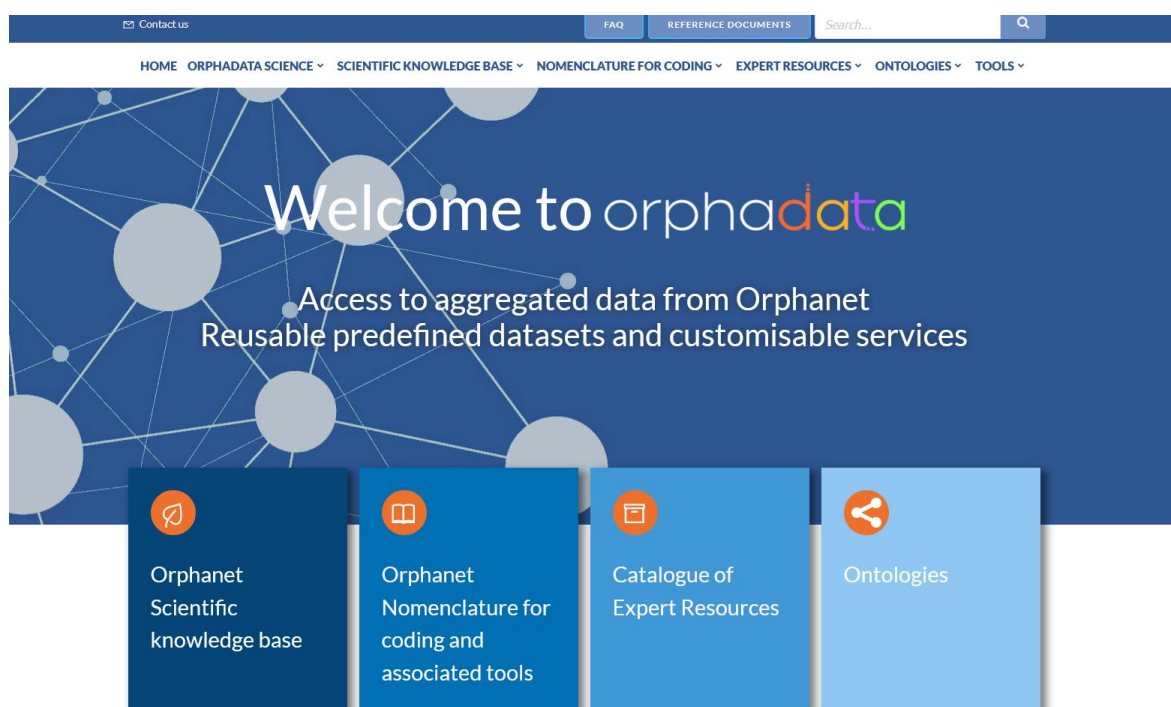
Contact us

FAQ REFERENCE DOCUMENTS Search...

HOME ORPHADATA SCIENCE SCIENTIFIC KNOWLEDGE BASE NOMENCLATURE FOR CODING EXPERT RESOURCES ONTOLOGIES TOOLS

Welcome to orphadata

Access to aggregated data from Orphanet
Reusable predefined datasets and customisable services

Orphanet Scientific knowledge base

Orphanet Nomenclature for coding and associated tools

Catalogue of Expert Resources

Ontologies